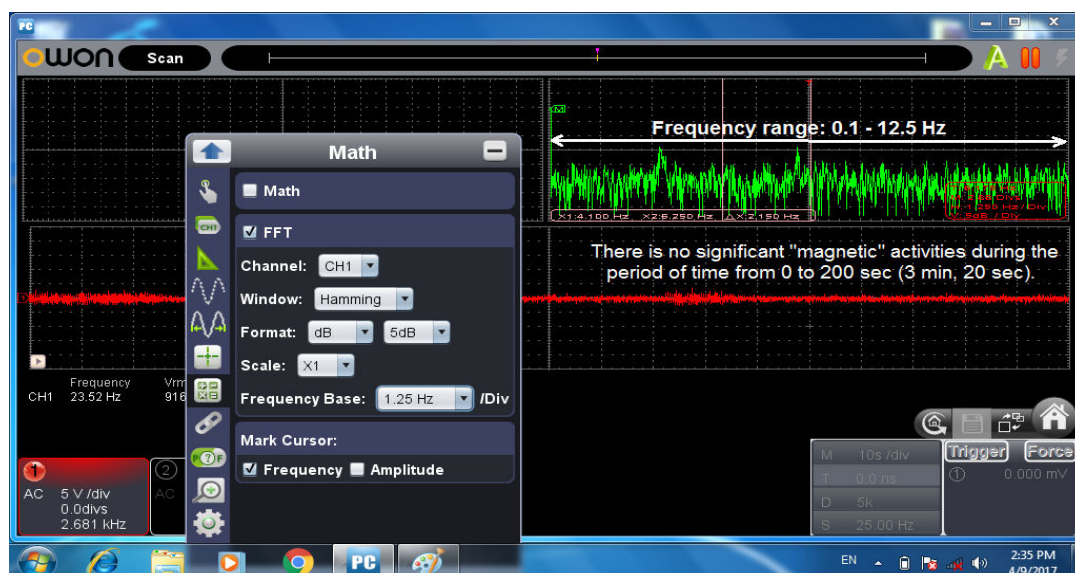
PC

OWON Scan

A

Frequency range: 0.1 - 12.5 Hz

M

X1:4.100 Hz X2:6.250 Hz ΔX:2.150 Hz

There is no significant "magnetic" activities during the period of time from 0 to 200 sec (3 min, 20 sec).

Math

Math

FFT

Channel: CH1

Window: Hamming

Format: dB 5dB

Scale: X1

Frequency Base: 1.25 Hz /Div

Mark Cursor:

Frequency Amplitude

CH1

Frequency
CH1 23.52 Hz

Vrm
916

1
AC 5 V /div
0.0divs
2.681 kHz

2
AC

OFF

M 10s /div
T 0.0 ns
D 5k
S 25.00 Hz

Trigger Force
1 0.000 mV

EN 2:35 PM 4/9/2017